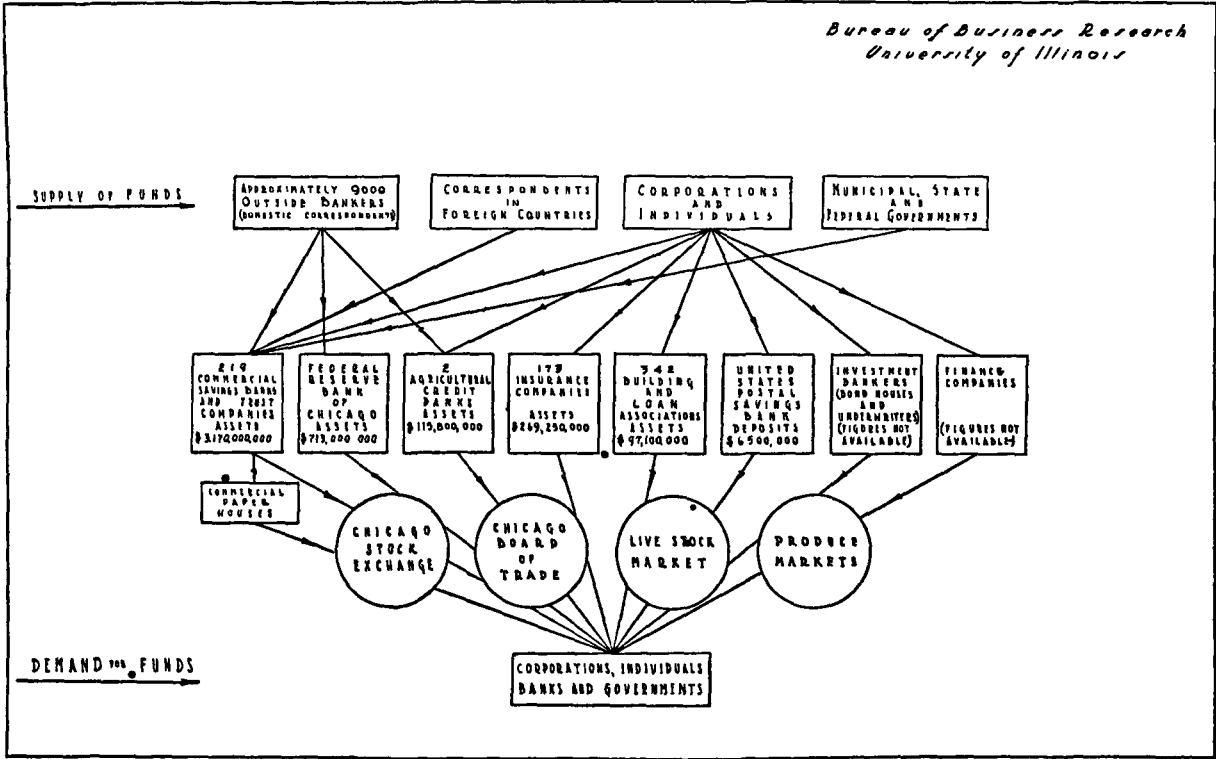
Bureau of Business Research
University of Illinois

SUPPLY OF FUNDS

APPROXIMATELY 9000 OUTSIDE BANKERS (DOMESTIC CORRESPONDENTS)

CORRESPONDENTS IN FOREIGN COUNTRIES

CORPORATIONS AND INDIVIDUALS

MUNICIPAL, STATE AND FEDERAL GOVERNMENTS

219 COMMERCIAL SAVINGS BANKS AND TRUST COMPANIES ASSETS \$3,170,000,000

FEDERAL RESERVE BANK OF CHICAGO ASSETS \$713,000,000

2 AGRICULTURAL CREDIT BANKS ASSETS \$115,800,000

173 INSURANCE COMPANIES ASSETS \$269,250,000

342 BUILDING AND LOAN ASSOCIATIONS ASSETS \$97,100,000

UNITED STATES POSTAL SAVINGS BANK DEPOSITS \$6,500,000

INVESTMENT BANKERS (BOND HOUSES AND UNDERWRITERS) (FIGURES NOT AVAILABLE)

FINANCE COMPANIES (FIGURES NOT AVAILABLE)

COMMERCIAL PAPER HOUSES

CHICAGO STOCK EXCHANGE

CHICAGO BOARD OF TRADE

LIVE STOCK MARKET

PRODUCE MARKETS

DEMAND FOR FUNDS

CORPORATIONS, INDIVIDUALS BANKS AND GOVERNMENTS